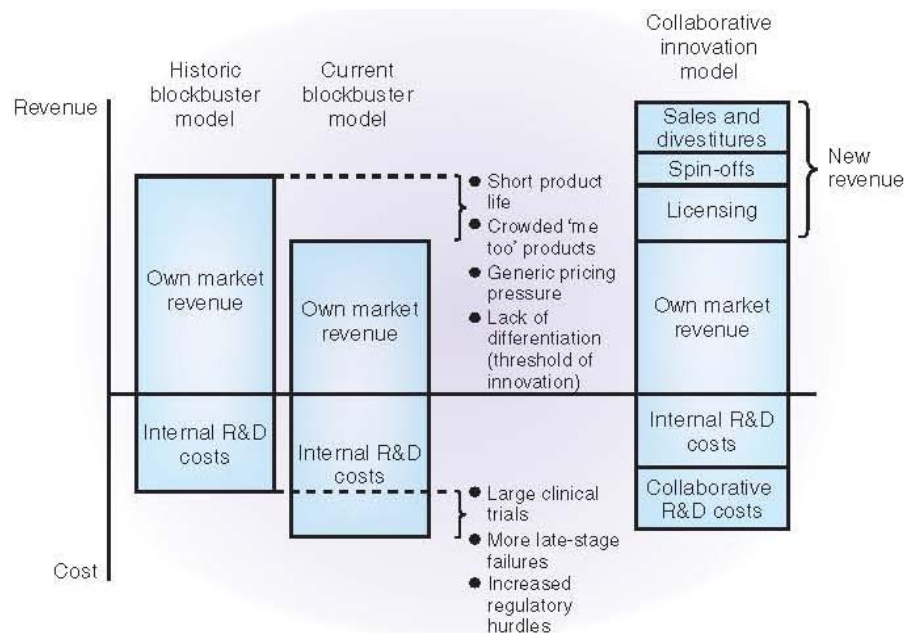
Revenue

Cost

Historic blockbuster model

Own market revenue

Internal R&D costs

Current blockbuster model

Own market revenue

Internal R&D costs

● Short product life
● Crowded 'me too' products
● Generic pricing pressure
● Lack of differentiation (threshold of innovation)

● Large clinical trials
● More late-stage failures
● Increased regulatory hurdles

Collaborative innovation model

Sales and divestitures

Spin-offs

Licensing

New revenue

Own market revenue

Internal R&D costs

Collaborative R&D costs